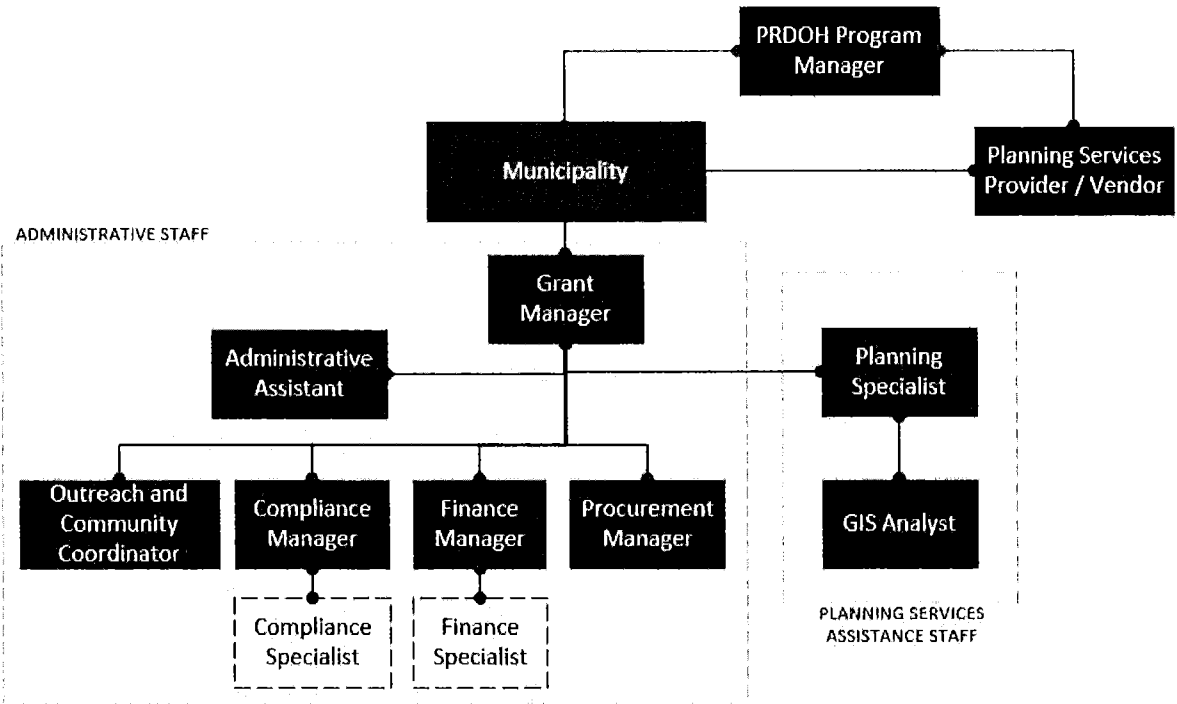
PRDOH Program Manager

Municipality

Planning Services Provider / Vendor

ADMINISTRATIVE STAFF

Grant Manager

Administrative Assistant

Planning Specialist

Outreach and Community Coordinator

Compliance Manager

Finance Manager

Procurement Manager

GIS Analyst

Compliance Specialist

Finance Specialist

PLANNING SERVICES ASSISTANCE STAFF